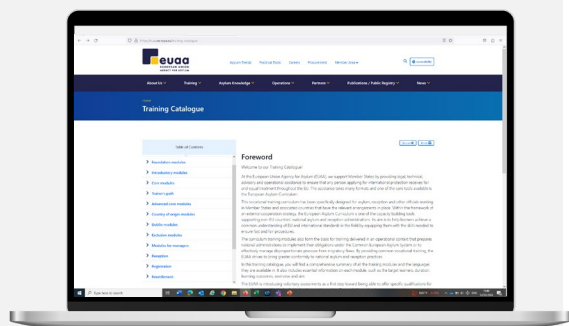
euaa
EUROPEAN UNION AGENCY FOR ASYLUM

Asylum Trends Find Out More Careers Procurement Member Area

About Us Training Asylum Knowledge Operations Partners Publications / Public Registry News

Home

Training Catalogue

Table of Contents

Foundation modules
Introductory modules
Core modules
Trainer's path
Advanced core modules
Country of origin modules
Dublin modules
Exclusion modules
Modules for managers
Reception
Registration
Interpretation

Foreword

Welcome to our Training Catalogue!

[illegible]

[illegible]

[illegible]

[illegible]

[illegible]

Type here to search